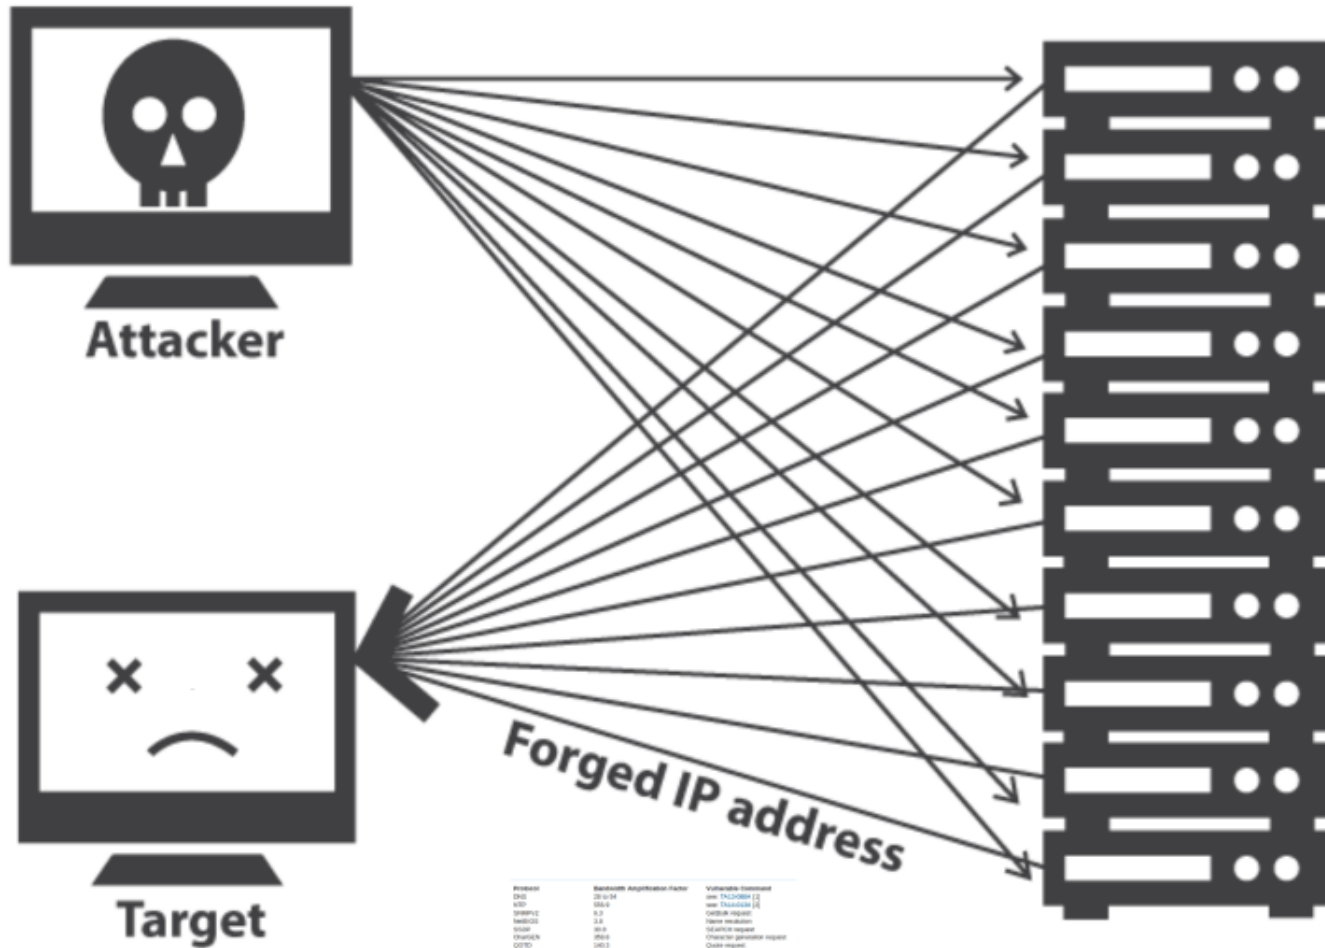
Attacker

Target

Forged IP address

| Protocol | Bandwidth Amplification Factor | Vulnerable Command |
|---|---|---|
| DNS | 28 to 54 | see: TA13-088A [1] |
| NTP | 556.9 | see: TA14-013A [2] |
| SNMPv2 | 6.3 | GetBulk request |
| NetBIOS | 3.8 | Name resolution |
| SSDP | 30.8 | SEARCH request |
| CharGEN | 358.8 | Character generation request |
| QOTD | 140.3 | Quote request |